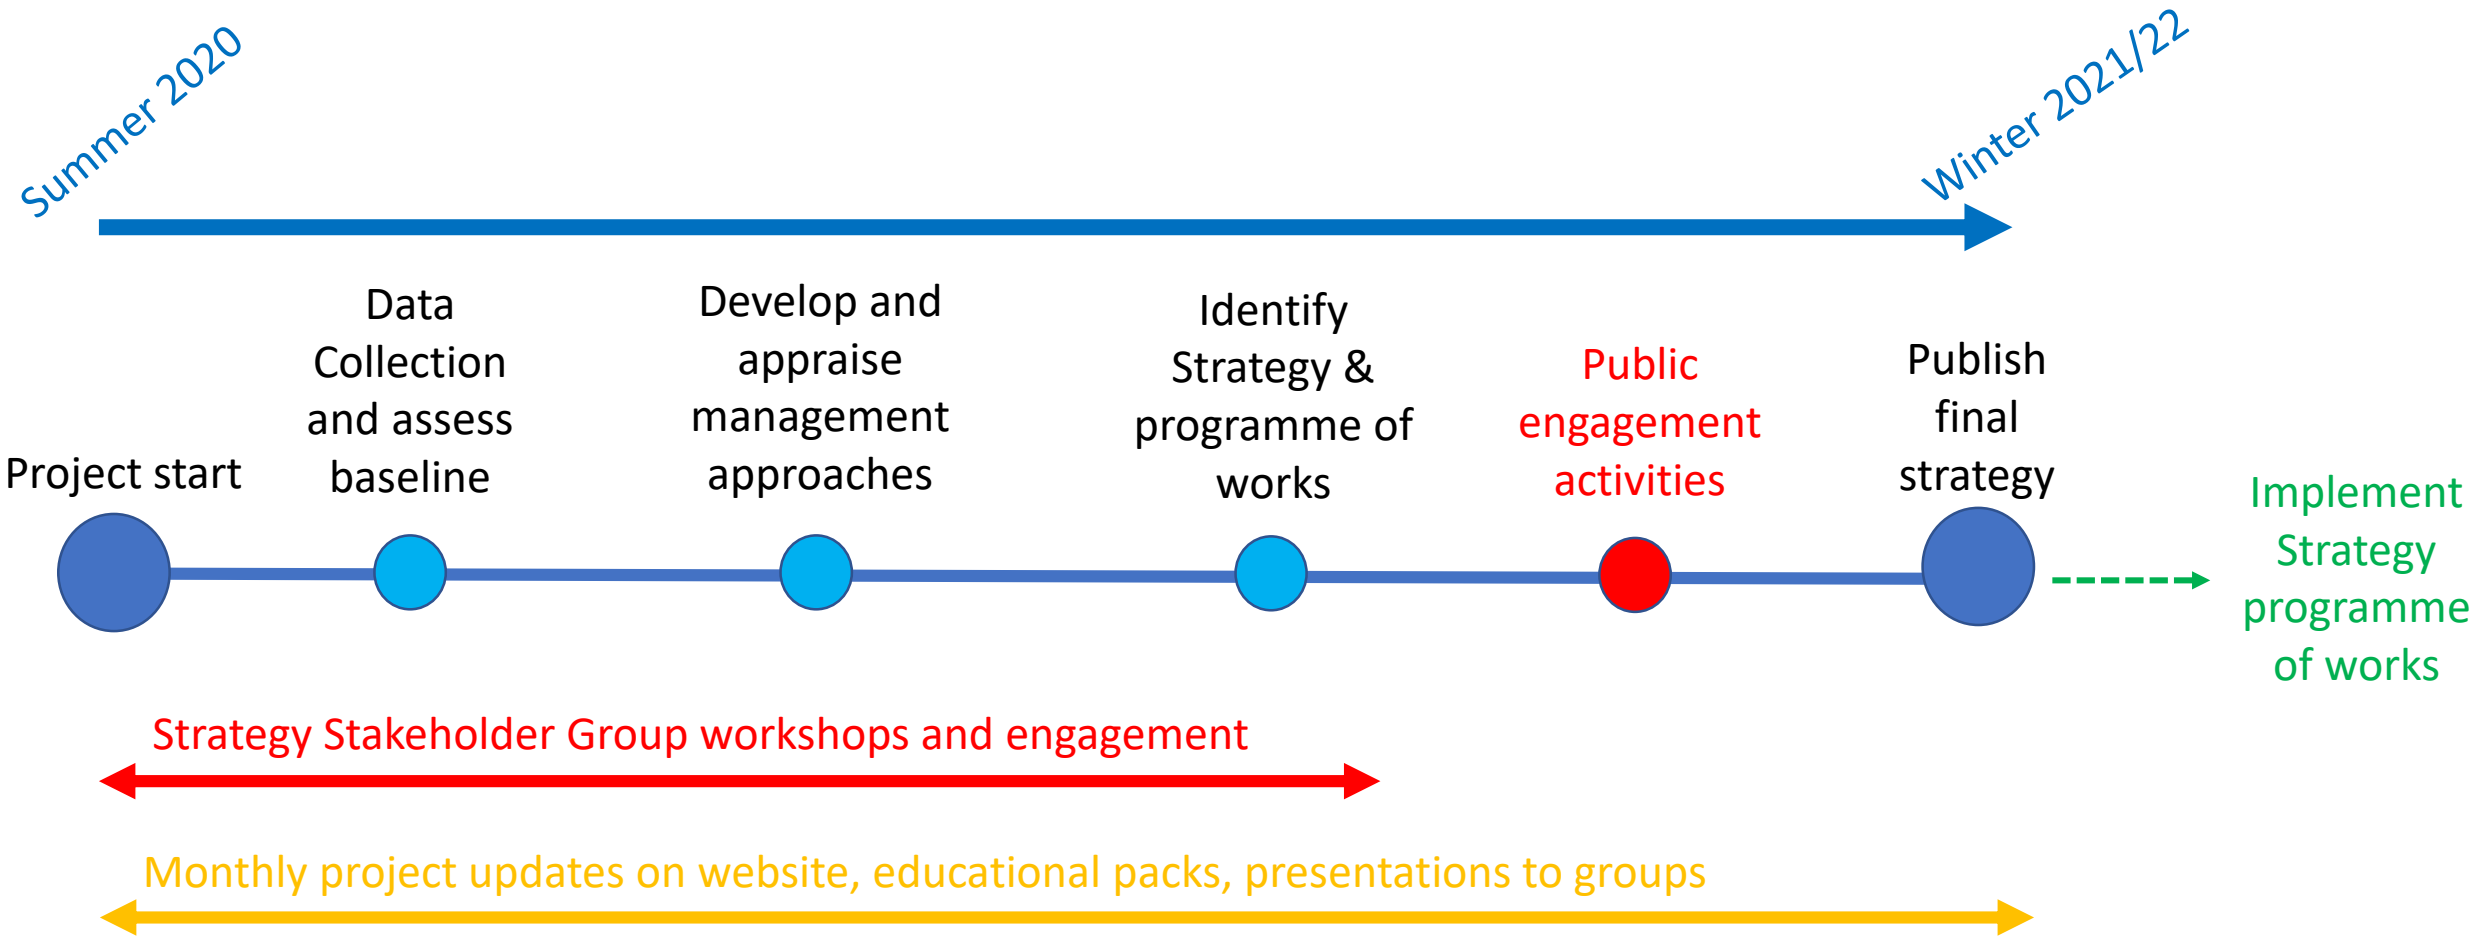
Summer 2020

Winter 2021/22

Project start

Data Collection and assess baseline

Develop and appraise management approaches

Identify Strategy & programme of works

Public engagement activities

Publish final strategy

Implement Strategy programme of works

Strategy Stakeholder Group workshops and engagement

Monthly project updates on website, educational packs, presentations to groups